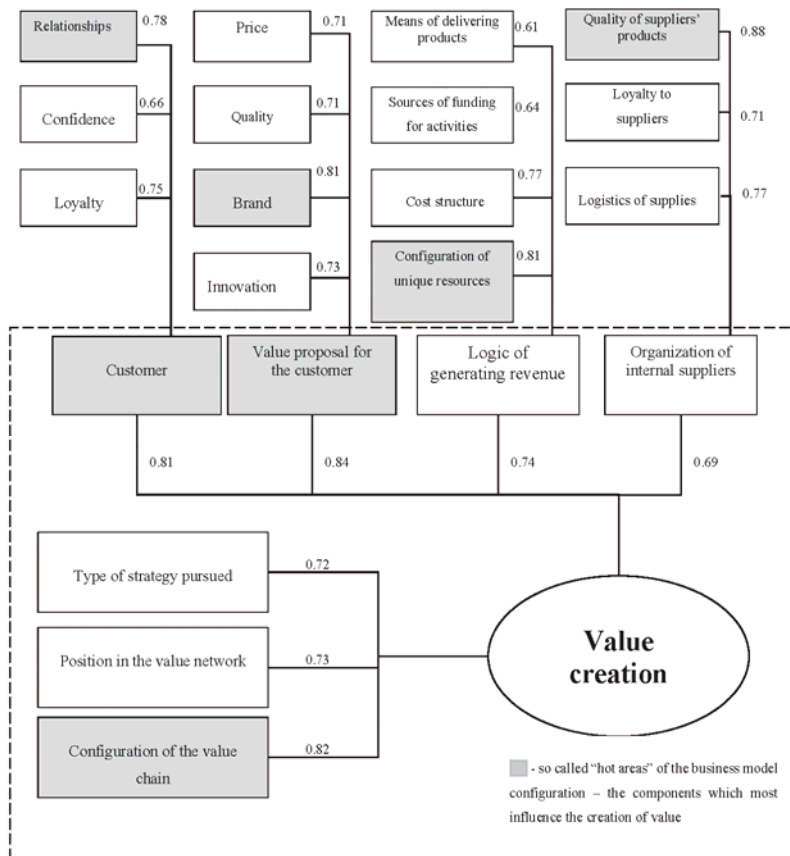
Relationships 0.78

Confidence 0.66

Loyalty 0.75

Price 0.71

Quality 0.71

Brand 0.81

Innovation 0.73

Means of delivering products 0.61

Sources of funding for activities 0.64

Cost structure 0.77

Configuration of unique resources 0.81

Quality of suppliers' products 0.88

Loyalty to suppliers 0.71

Logistics of supplies 0.77

Customer

Value proposal for the customer

Logic of generating revenue

Organization of internal suppliers

0.81

0.84

0.74

0.69

Type of strategy pursued 0.72

Position in the value network 0.73

Configuration of the value chain 0.82

Value creation

- so called "hot areas" of the business model configuration – the components which most influence the creation of value